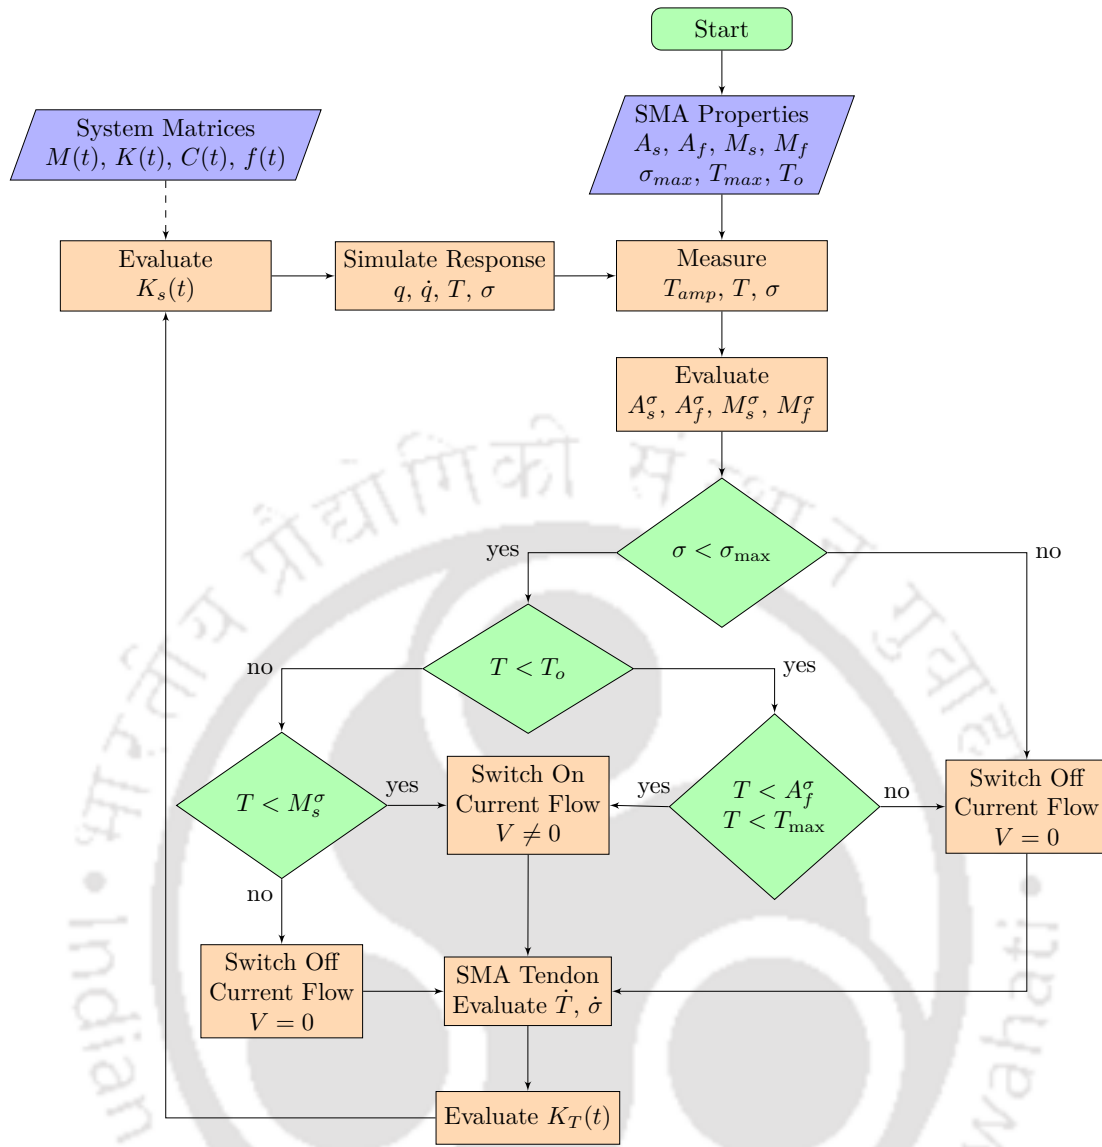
Start

SMA Properties
$A_s$, $A_f$, $M_s$, $M_f$
$\sigma_{max}$, $T_{max}$, $T_o$

System Matrices
$M(t)$, $K(t)$, $C(t)$, $f(t)$

Evaluate
$K_s(t)$

Simulate Response
$q$, $\dot{q}$, $T$, $\sigma$

Measure
$T_{amp}$, $T$, $\sigma$

Evaluate
$A_s^\sigma$, $A_f^\sigma$, $M_s^\sigma$, $M_f^\sigma$

$\sigma < \sigma_{\max}$

yes

no

$T < T_o$

no

yes

$T < M_s^\sigma$

yes

no

Switch On
Current Flow
$V \neq 0$

yes

$T < A_f^\sigma$
$T < T_{\max}$

no

Switch Off
Current Flow
$V = 0$

Switch Off
Current Flow
$V = 0$

SMA Tendon
Evaluate $\dot{T}$, $\dot{\sigma}$

Evaluate $K_T(t)$

भारतीय प्रौद्योगिकी संस्थान गुवाहाटी • Indian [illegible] Guwahati